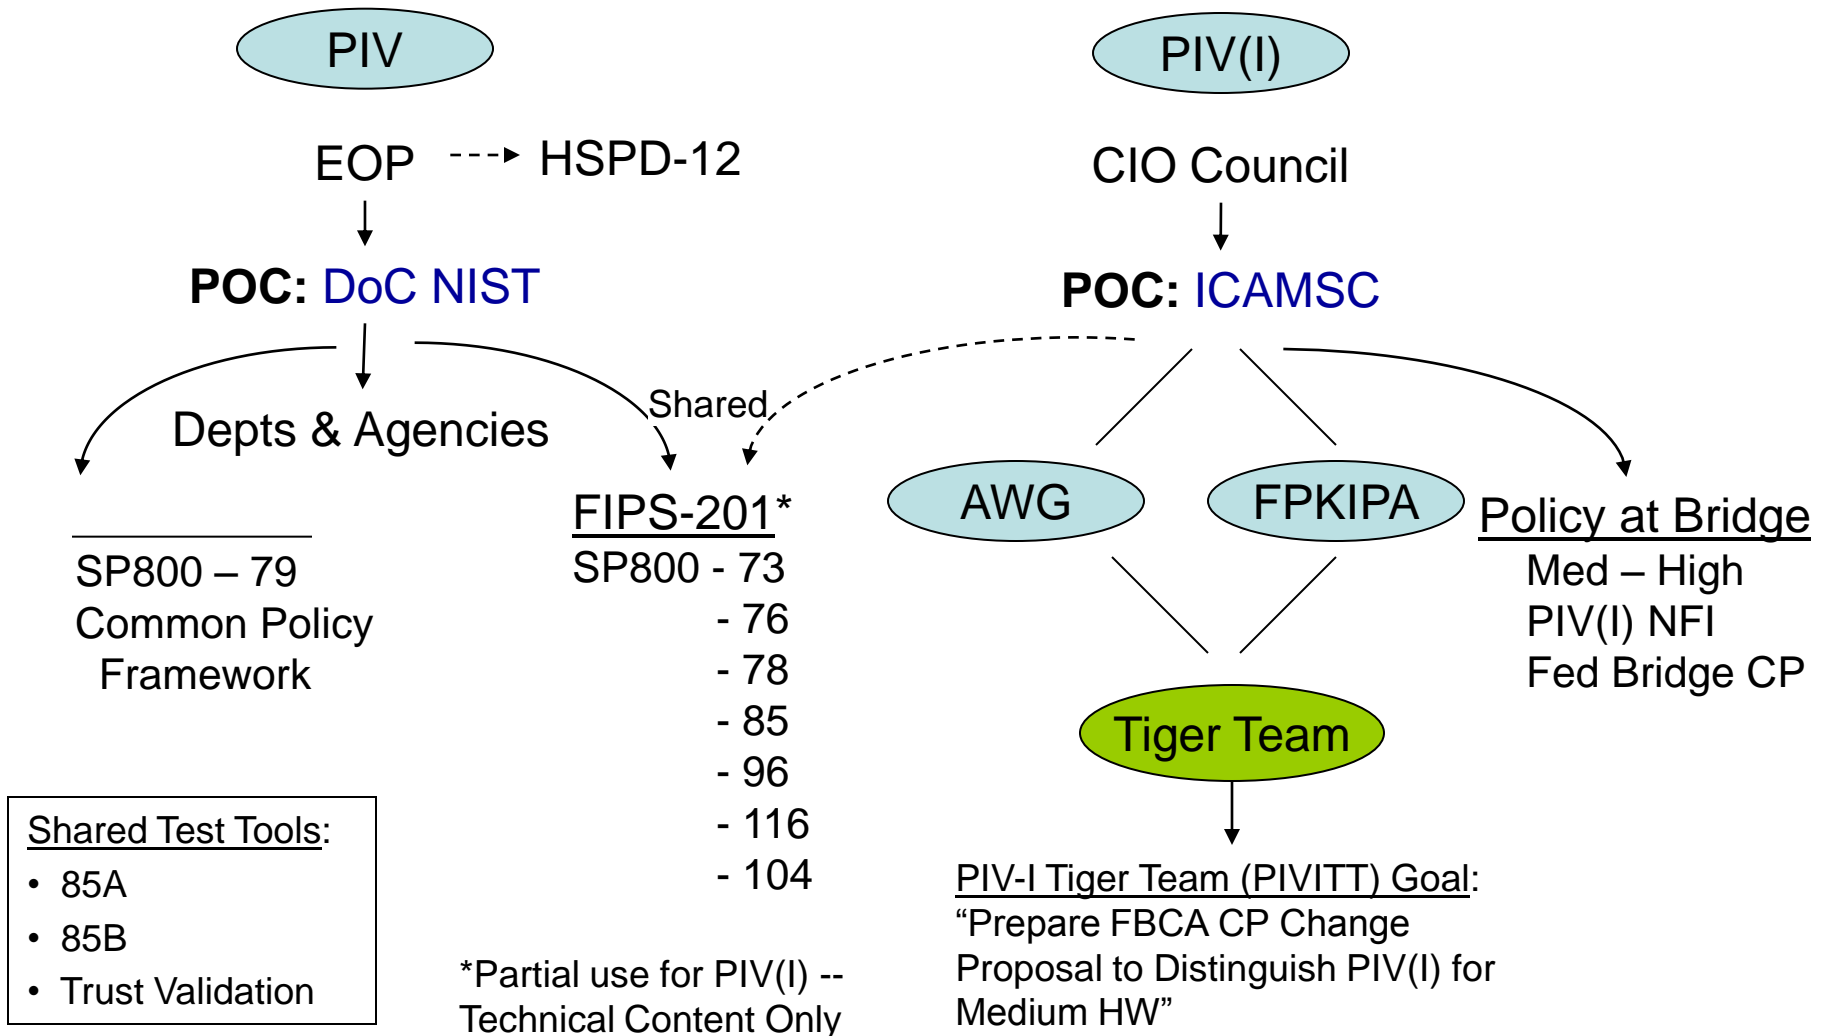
PIV

EOP HSPD-12

POC: DoC NIST

Depts & Agencies

Shared

SP800 – 79
Common Policy Framework

FIPS-201*
SP800 - 73
- 76
- 78
- 85
- 96
- 116
- 104

Shared Test Tools:
• 85A
• 85B
• Trust Validation

*Partial use for PIV(I) -- Technical Content Only

PIV(I)

CIO Council

POC: ICAMSC

AWG

FPKIPA

Policy at Bridge
Med – High
PIV(I) NFI
Fed Bridge CP

Tiger Team

PIV-I Tiger Team (PIVITT) Goal:
"Prepare FBCA CP Change Proposal to Distinguish PIV(I) for Medium HW"